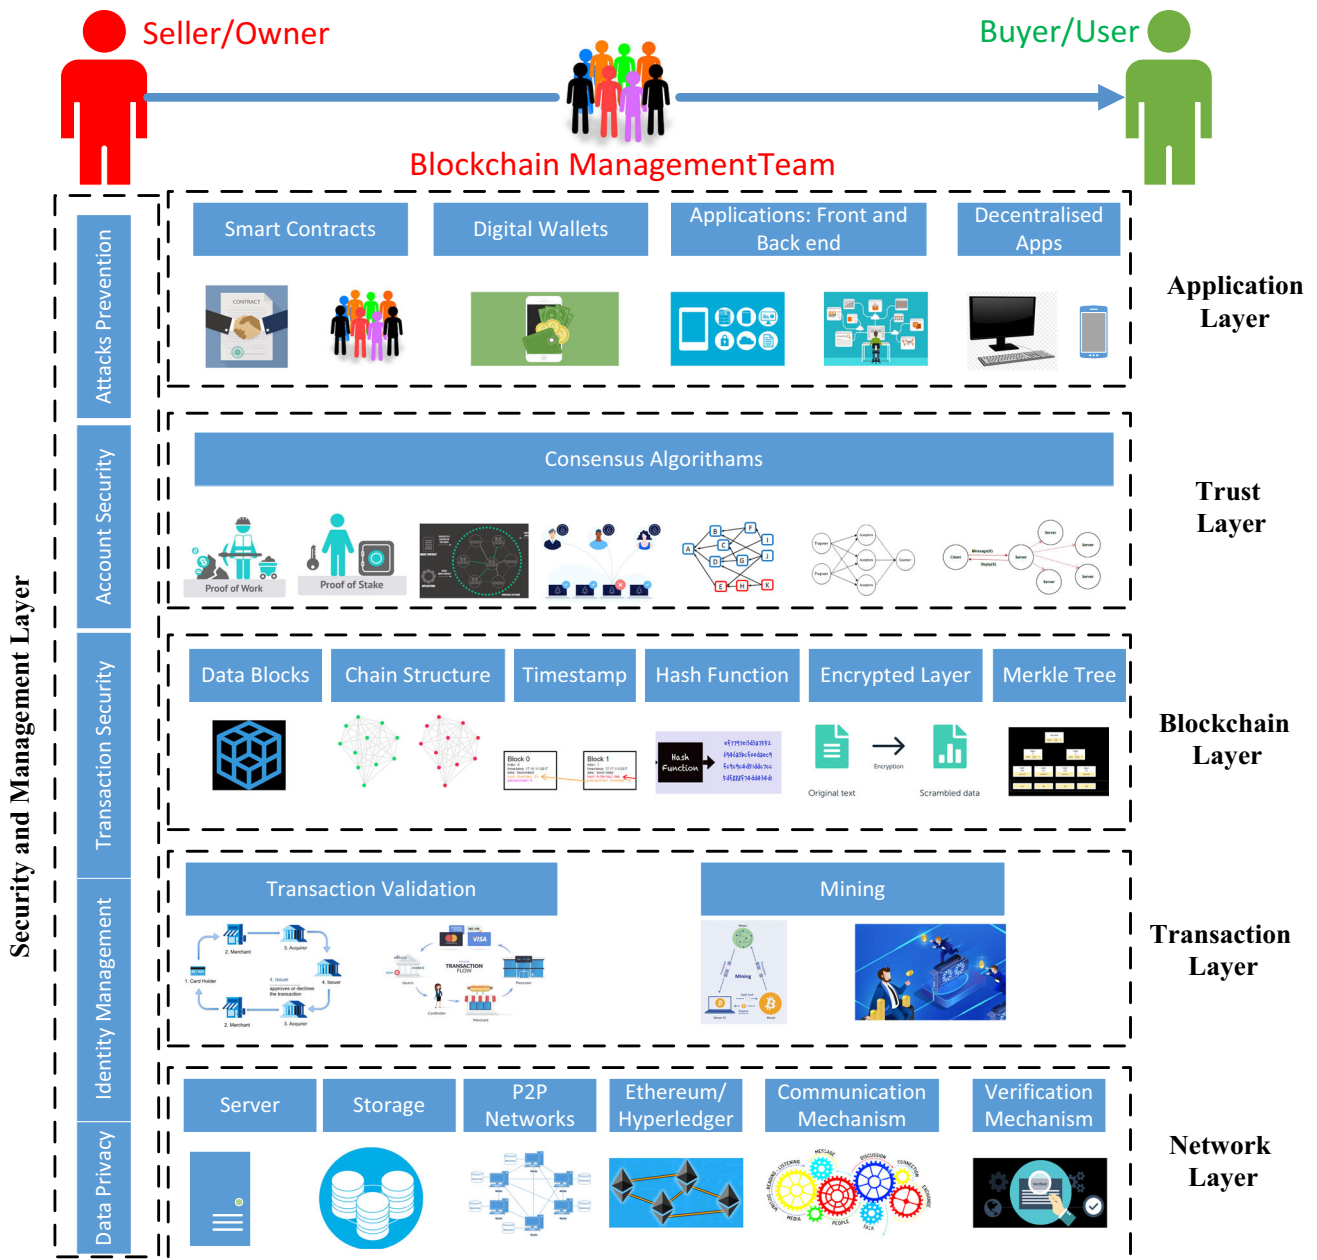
Seller/Owner

Buyer/User

Blockchain ManagementTeam

Security and Management Layer

Attacks Prevention

Account Security

Transaction Security

Identity Management

Data Privacy

Smart Contracts

Digital Wallets

Applications: Front and Back end

Decentralised Apps

CONTRACT

Application Layer

Consensus Algorithams

Proof of Work

Proof of Stake

Trust Layer

Data Blocks

Chain Structure

Timestamp

Hash Function

Encrypted Layer

Merkle Tree

Block 0

Block 1

Hash Function

Original text

Encryption

Scrambled data

Blockchain Layer

Transaction Validation

Mining

2. Merchant

3. Acquirer

1. Card Holder

4. Issuer

4. Issuer approves or declines the transaction

2. Merchant

3. Acquirer

TRANSACTION FLOW

VISA

Mining

Transaction Layer

Server

Storage

P2P Networks

Ethereum/ Hyperledger

Communication Mechanism

Verification Mechanism

Network Layer